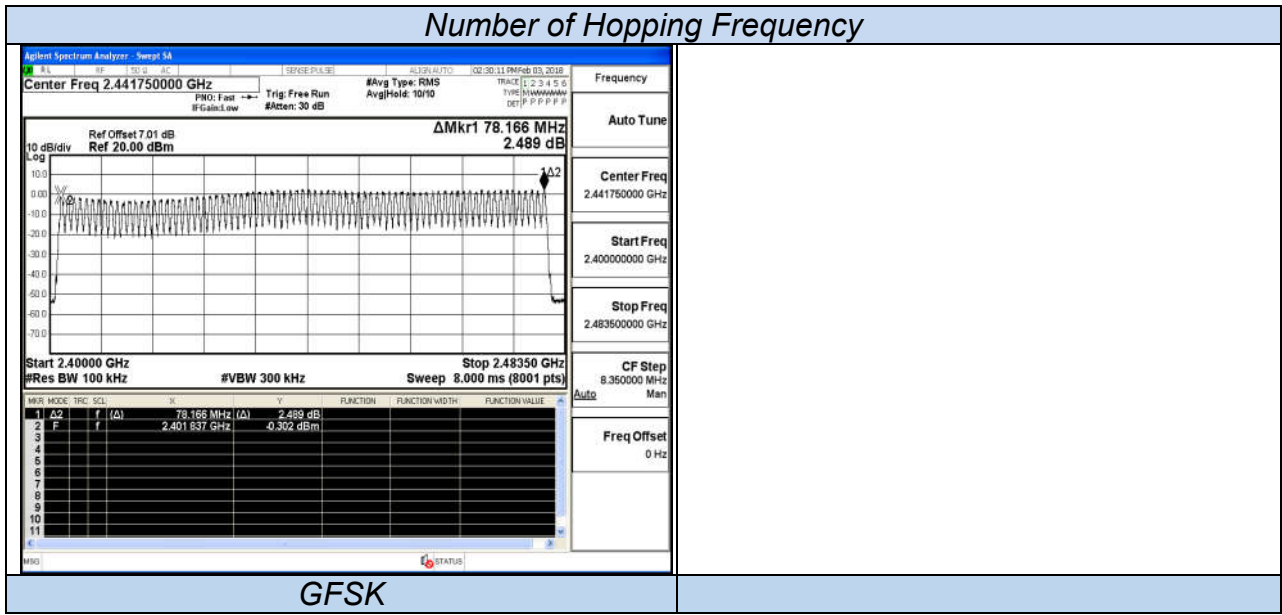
Number of Hopping Frequency

Agilent Spectrum Analyzer - Swept SA

RL RF 50 Ω AC SENSE:PULSE ALIGN AUTO 02:30:11 PM Feb 03, 2018

Center Freq 2.441750000 GHz

PNO: Fast IFGain:Low

Trig: Free Run #Atten: 30 dB

#Avg Type: RMS Avg|Hold: 10/10

TRACE 1 2 3 4 5 6 TYPE MWWWWW DET P P P P P P

Frequency

Ref Offset 7.01 dB

10 dB/div Ref 20.00 dBm

Log

ΔMkr1 78.166 MHz 2.489 dB

10.0 0.00 -10.0 -20.0 -30.0 -40.0 -50.0 -60.0 -70.0

1Δ2

Start 2.40000 GHz #Res BW 100 kHz #VBW 300 kHz Stop 2.48350 GHz Sweep 8.000 ms (8001 pts)

| MKR | MODE | TRC | SCL | X | | Y | FUNCTION | FUNCTION WIDTH | FUNCTION VALUE |
|---|---|---|---|---|---|---|---|---|---|
| 1 | Δ2 | | f | (Δ) | 78.166 MHz | (Δ) 2.489 dB | | | |
| 2 | F | | f | | 2.401 837 GHz | -0.302 dBm | | | |
| 3 | | | | | | | | | |
| 4 | | | | | | | | | |
| 5 | | | | | | | | | |
| 6 | | | | | | | | | |
| 7 | | | | | | | | | |
| 8 | | | | | | | | | |
| 9 | | | | | | | | | |
| 10 | | | | | | | | | |
| 11 | | | | | | | | | |

MSG STATUS

Auto Tune

Center Freq 2.441750000 GHz

Start Freq 2.400000000 GHz

Stop Freq 2.483500000 GHz

CF Step 8.350000 MHz Auto Man

Freq Offset 0 Hz

GFSK